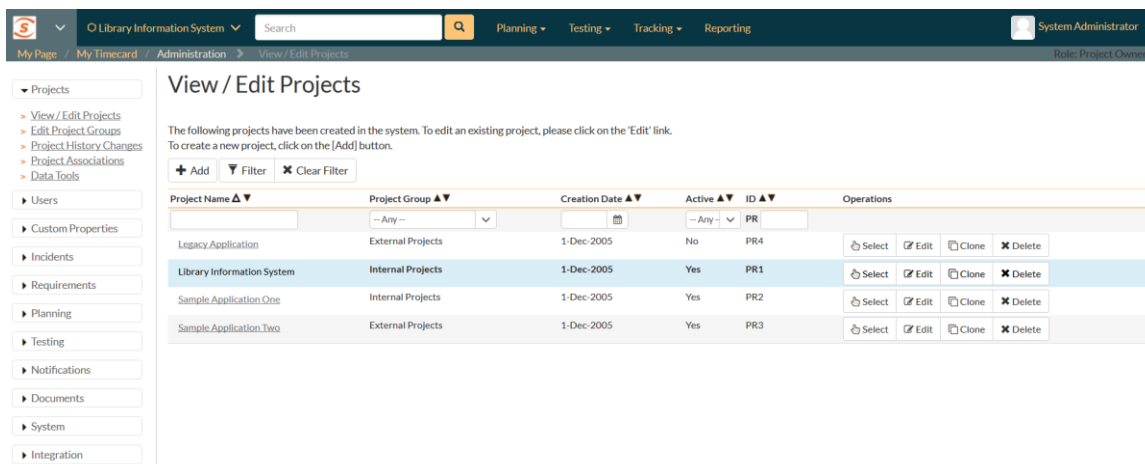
Library Information System
Search
Planning ▾ Testing ▾ Tracking ▾ Reporting
System Administrator
My Page / My Timecard / Administration > View / Edit Projects
Role: Project Owner

▾ Projects
» View / Edit Projects
» Edit Project Groups
» Project History Changes
» Project Associations
» Data Tools
▸ Users
▸ Custom Properties
▸ Incidents
▸ Requirements
▸ Planning
▸ Testing
▸ Notifications
▸ Documents
▸ System
▸ Integration

View / Edit Projects

The following projects have been created in the system. To edit an existing project, please click on the 'Edit' link.
To create a new project, click on the [Add] button.

+ Add | Filter | ✖ Clear Filter

| Project Name ▲▼ | Project Group ▲▼ | Creation Date ▲▼ | Active ▲▼ | ID ▲▼ | Operations |
|---|---|---|---|---|---|
| | -- Any -- | | -- Any -- | PR | |
| Legacy Application | External Projects | 1-Dec-2005 | No | PR4 | Select Edit Clone ✖ Delete |
| Library Information System | Internal Projects | 1-Dec-2005 | Yes | PR1 | Select Edit Clone ✖ Delete |
| Sample Application One | Internal Projects | 1-Dec-2005 | Yes | PR2 | Select Edit Clone ✖ Delete |
| Sample Application Two | External Projects | 1-Dec-2005 | Yes | PR3 | Select Edit Clone ✖ Delete |